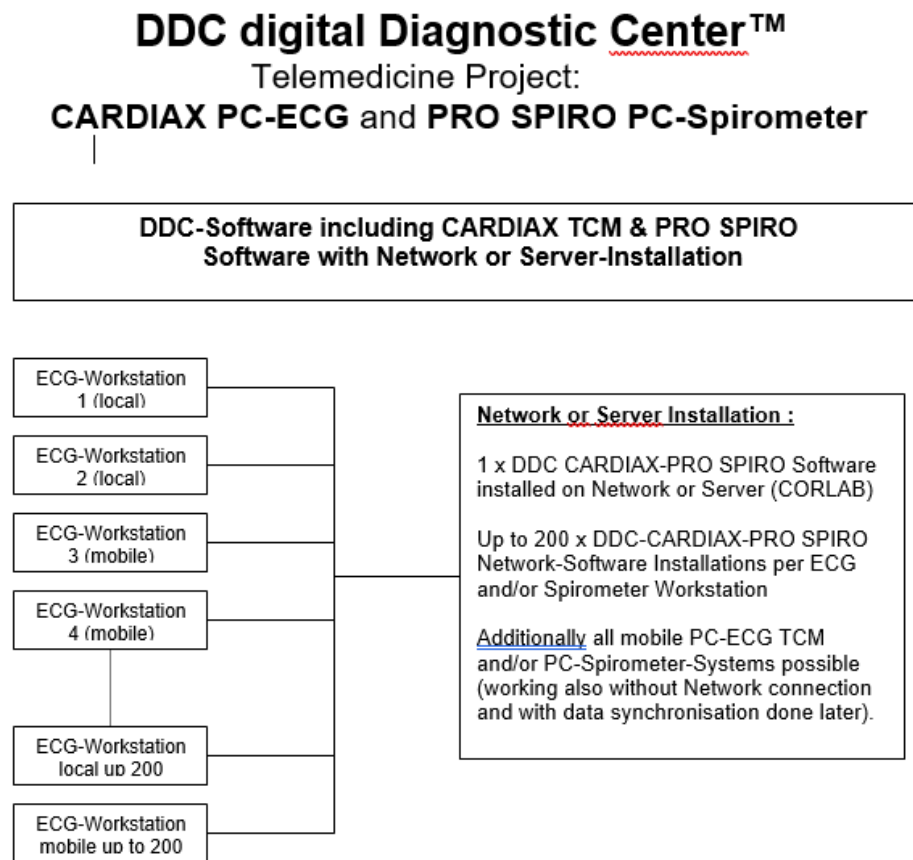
DDC digital Diagnostic Center™
Telemedicine Project:
CARDIAX PC-ECG and PRO SPIRO PC-Spirometer

DDC-Software including CARDIAX TCM & PRO SPIRO Software with Network or Server-Installation

ECG-Workstation 1 (local)

ECG-Workstation 2 (local)

ECG-Workstation 3 (mobile)

ECG-Workstation 4 (mobile)

ECG-Workstation local up 200

ECG-Workstation mobile up to 200

Network or Server Installation :

1 x DDC CARDIAX-PRO SPIRO Software installed on Network or Server (CORLAB)

Up to 200 x DDC-CARDIAX-PRO SPIRO Network-Software Installations per ECG and/or Spirometer Workstation

Additionally all mobile PC-ECG TCM and/or PC-Spirometer-Systems possible (working also without Network connection and with data synchronisation done later).